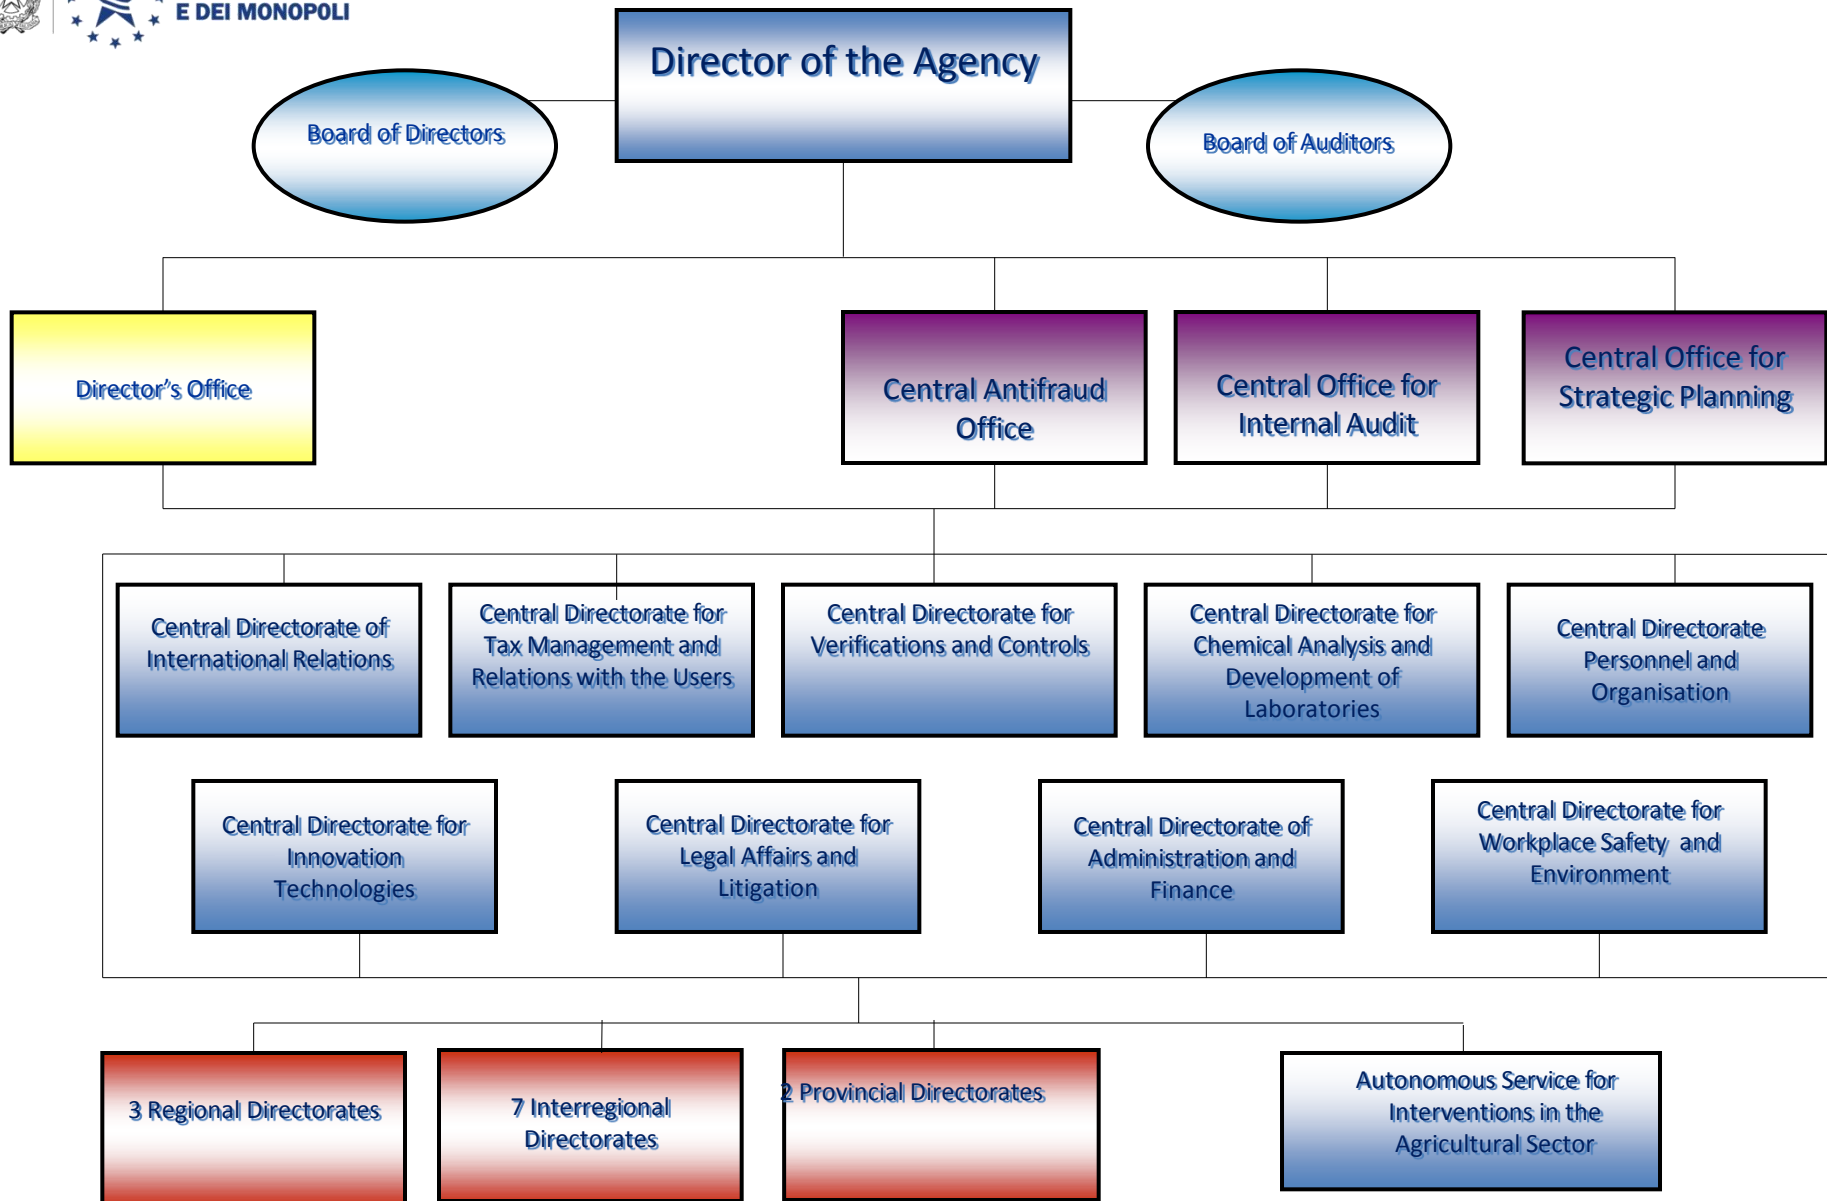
E DEI MONOPOLI

Director of the Agency

Board of Directors

Board of Auditors

Director's Office

Central Antifraud Office

Central Office for Internal Audit

Central Office for Strategic Planning

Central Directorate of International Relations

Central Directorate for Tax Management and Relations with the Users

Central Directorate for Verifications and Controls

Central Directorate for Chemical Analysis and Development of Laboratories

Central Directorate Personnel and Organisation

Central Directorate for Innovation Technologies

Central Directorate for Legal Affairs and Litigation

Central Directorate of Administration and Finance

Central Directorate for Workplace Safety and Environment

3 Regional Directorates

7 Interregional Directorates

2 Provincial Directorates

Autonomous Service for Interventions in the Agricultural Sector